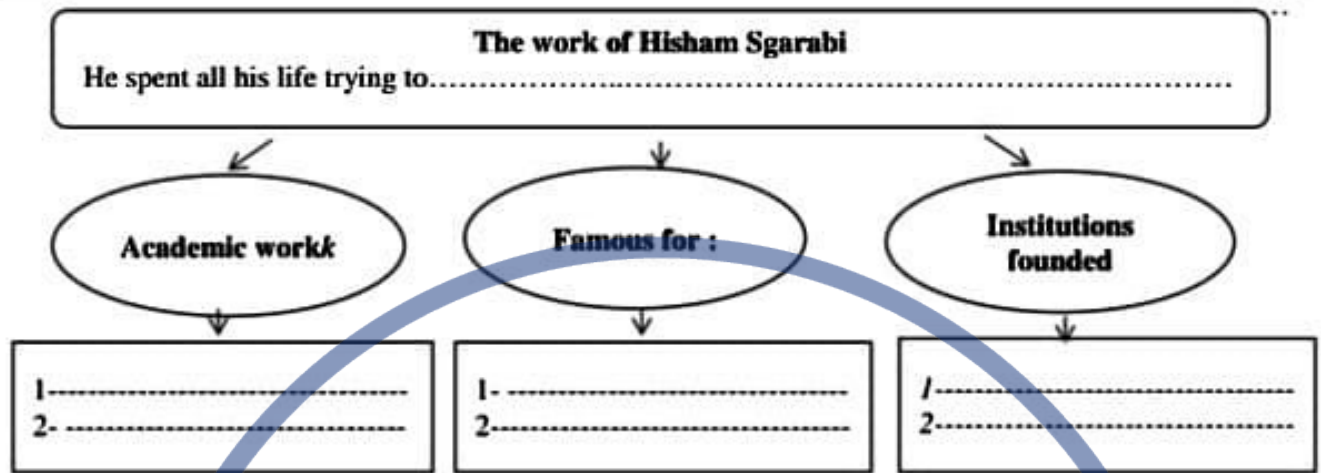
The work of Hisham Sgarabi
He spent all his life trying to……………………………………………………………………

Academic workk

Famous for :

Institutions founded

1-----------------------------------
2- ---------------------------------

1- ---------------------------------
2-----------------------------------

/-----------------------------------
2-----------------------------------